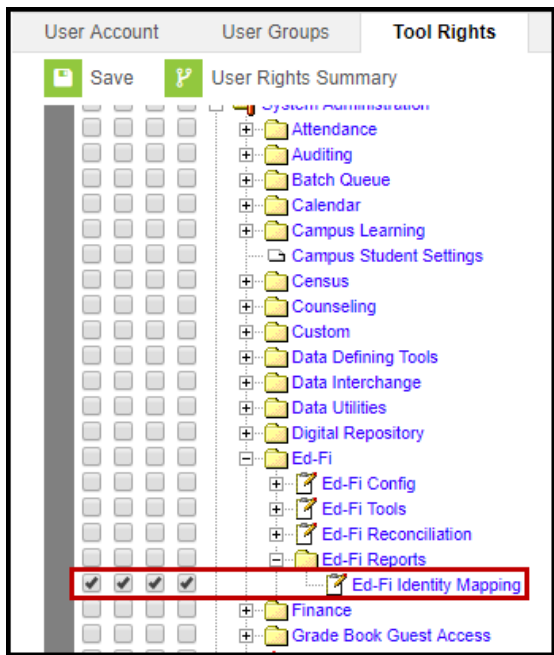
User Account
User Groups
Tool Rights

Save
User Rights Summary

System Administration
Attendance
Auditing
Batch Queue
Calendar
Campus Learning
Campus Student Settings
Census
Counseling
Custom
Data Defining Tools
Data Interchange
Data Utilities
Digital Repository
Ed-Fi
Ed-Fi Config
Ed-Fi Tools
Ed-Fi Reconciliation
Ed-Fi Reports
Ed-Fi Identity Mapping
Finance
Grade Book Guest Access